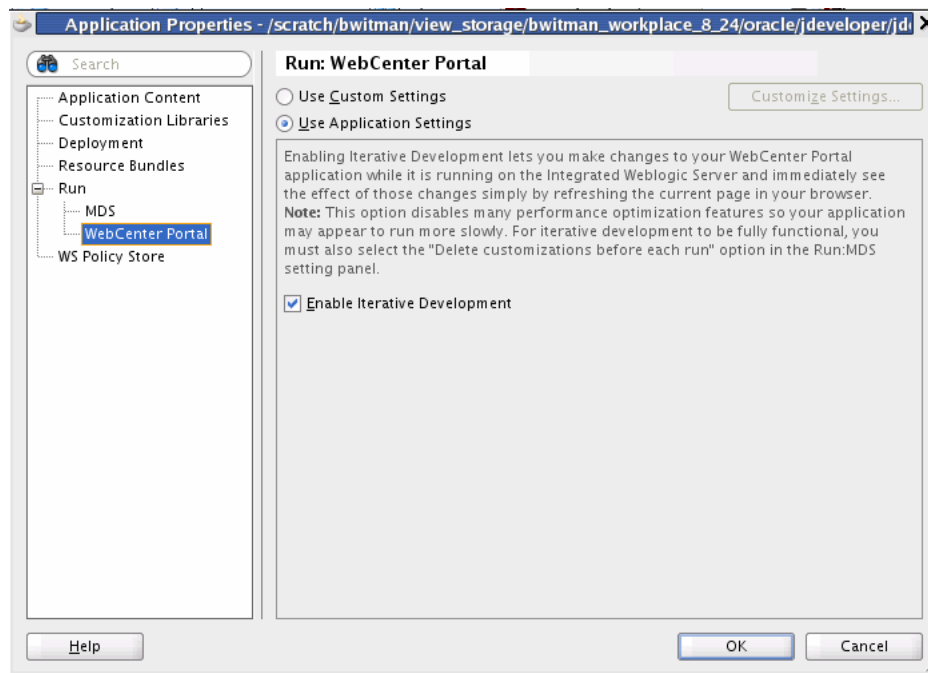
Application Properties - /scratch/bwitman/view_storage/bwitman_workplace_8_24/oracle/jdeveloper/jd

Search

Application Content
Customization Libraries
Deployment
Resource Bundles
Run
MDS
WebCenter Portal
WS Policy Store

Run: WebCenter Portal

Use Custom Settings

Customize Settings...

Use Application Settings

Enabling Iterative Development lets you make changes to your WebCenter Portal application while it is running on the Integrated Weblogic Server and immediately see the effect of those changes simply by refreshing the current page in your browser. **Note:** This option disables many performance optimization features so your application may appear to run more slowly. For iterative development to be fully functional, you must also select the "Delete customizations before each run" option in the Run:MDS setting panel.

Enable Iterative Development

Help

OK

Cancel